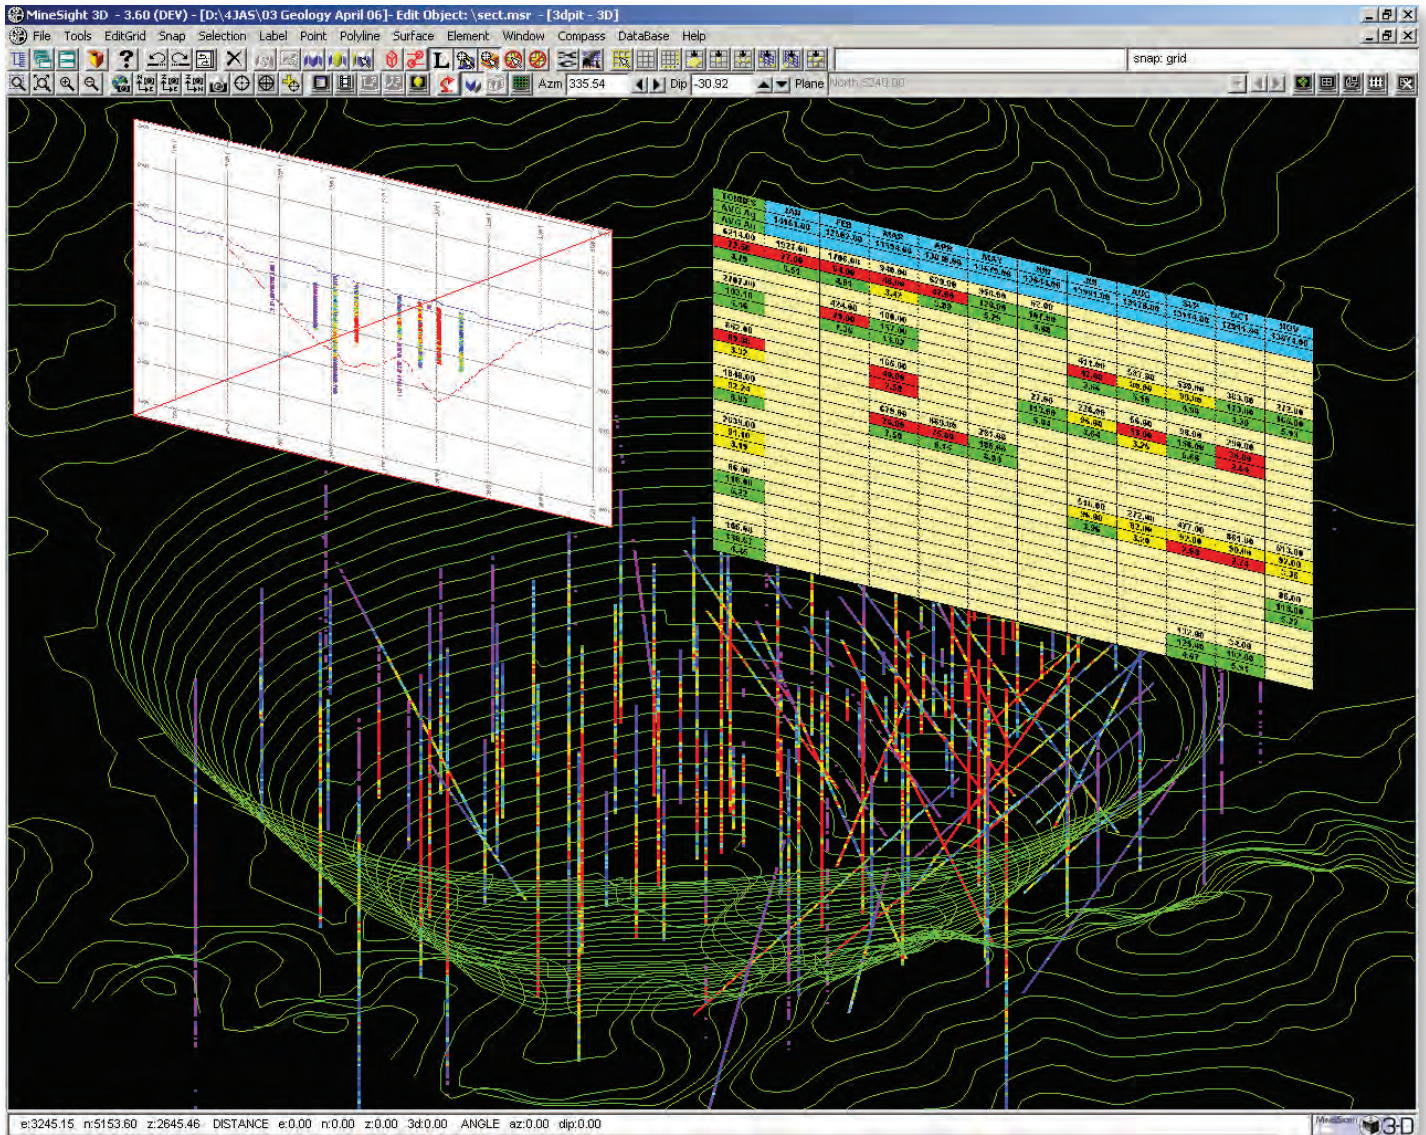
MineSight 3D - 3.60 (DEV) - [D:\4JAS\03 Geology April 06]- Edit Object: \sect.msr - [3dpit - 3D]

File Tools EditGrid Snap Selection Label Point Polyline Surface Element Window Compass DataBase Help

snap: grid

Azm 335.54 Dip -30.92 Plane North 5240.00

JAN FEB MAR APR MAY JUN JUL AUG SEP OCT NOV

e:3245.15 n:5153.60 z:2645.46 DISTANCE e:0.00 n:0.00 z:0.00 3d:0.00 ANGLE az:0.00 dip:0.00

3-D